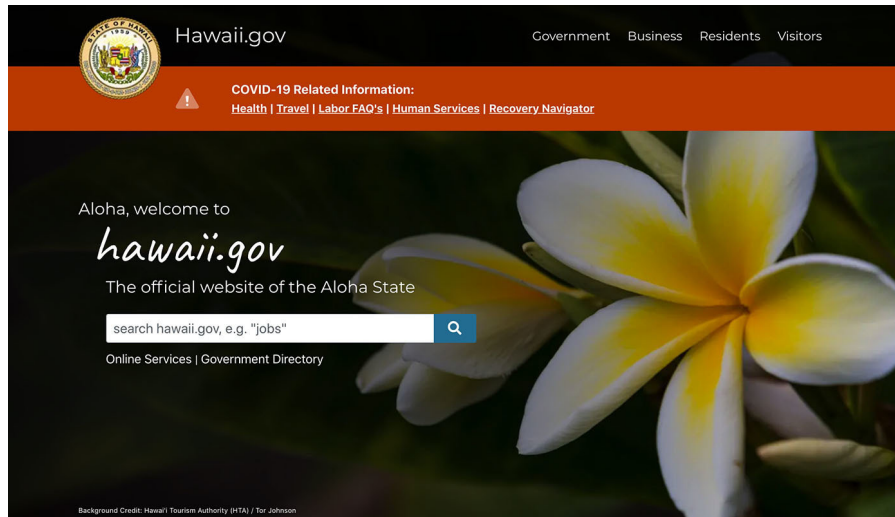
STATE OF HAWAII 1959

Hawaii.gov

Government Business Residents Visitors

COVID-19 Related Information:
Health | Travel | Labor FAQ's | Human Services | Recovery Navigator

Aloha, welcome to

hawaii.gov

The official website of the Aloha State

search hawaii.gov, e.g. "jobs"

Online Services | Government Directory

Background Credit: Hawai'i Tourism Authority (HTA) / Tor Johnson